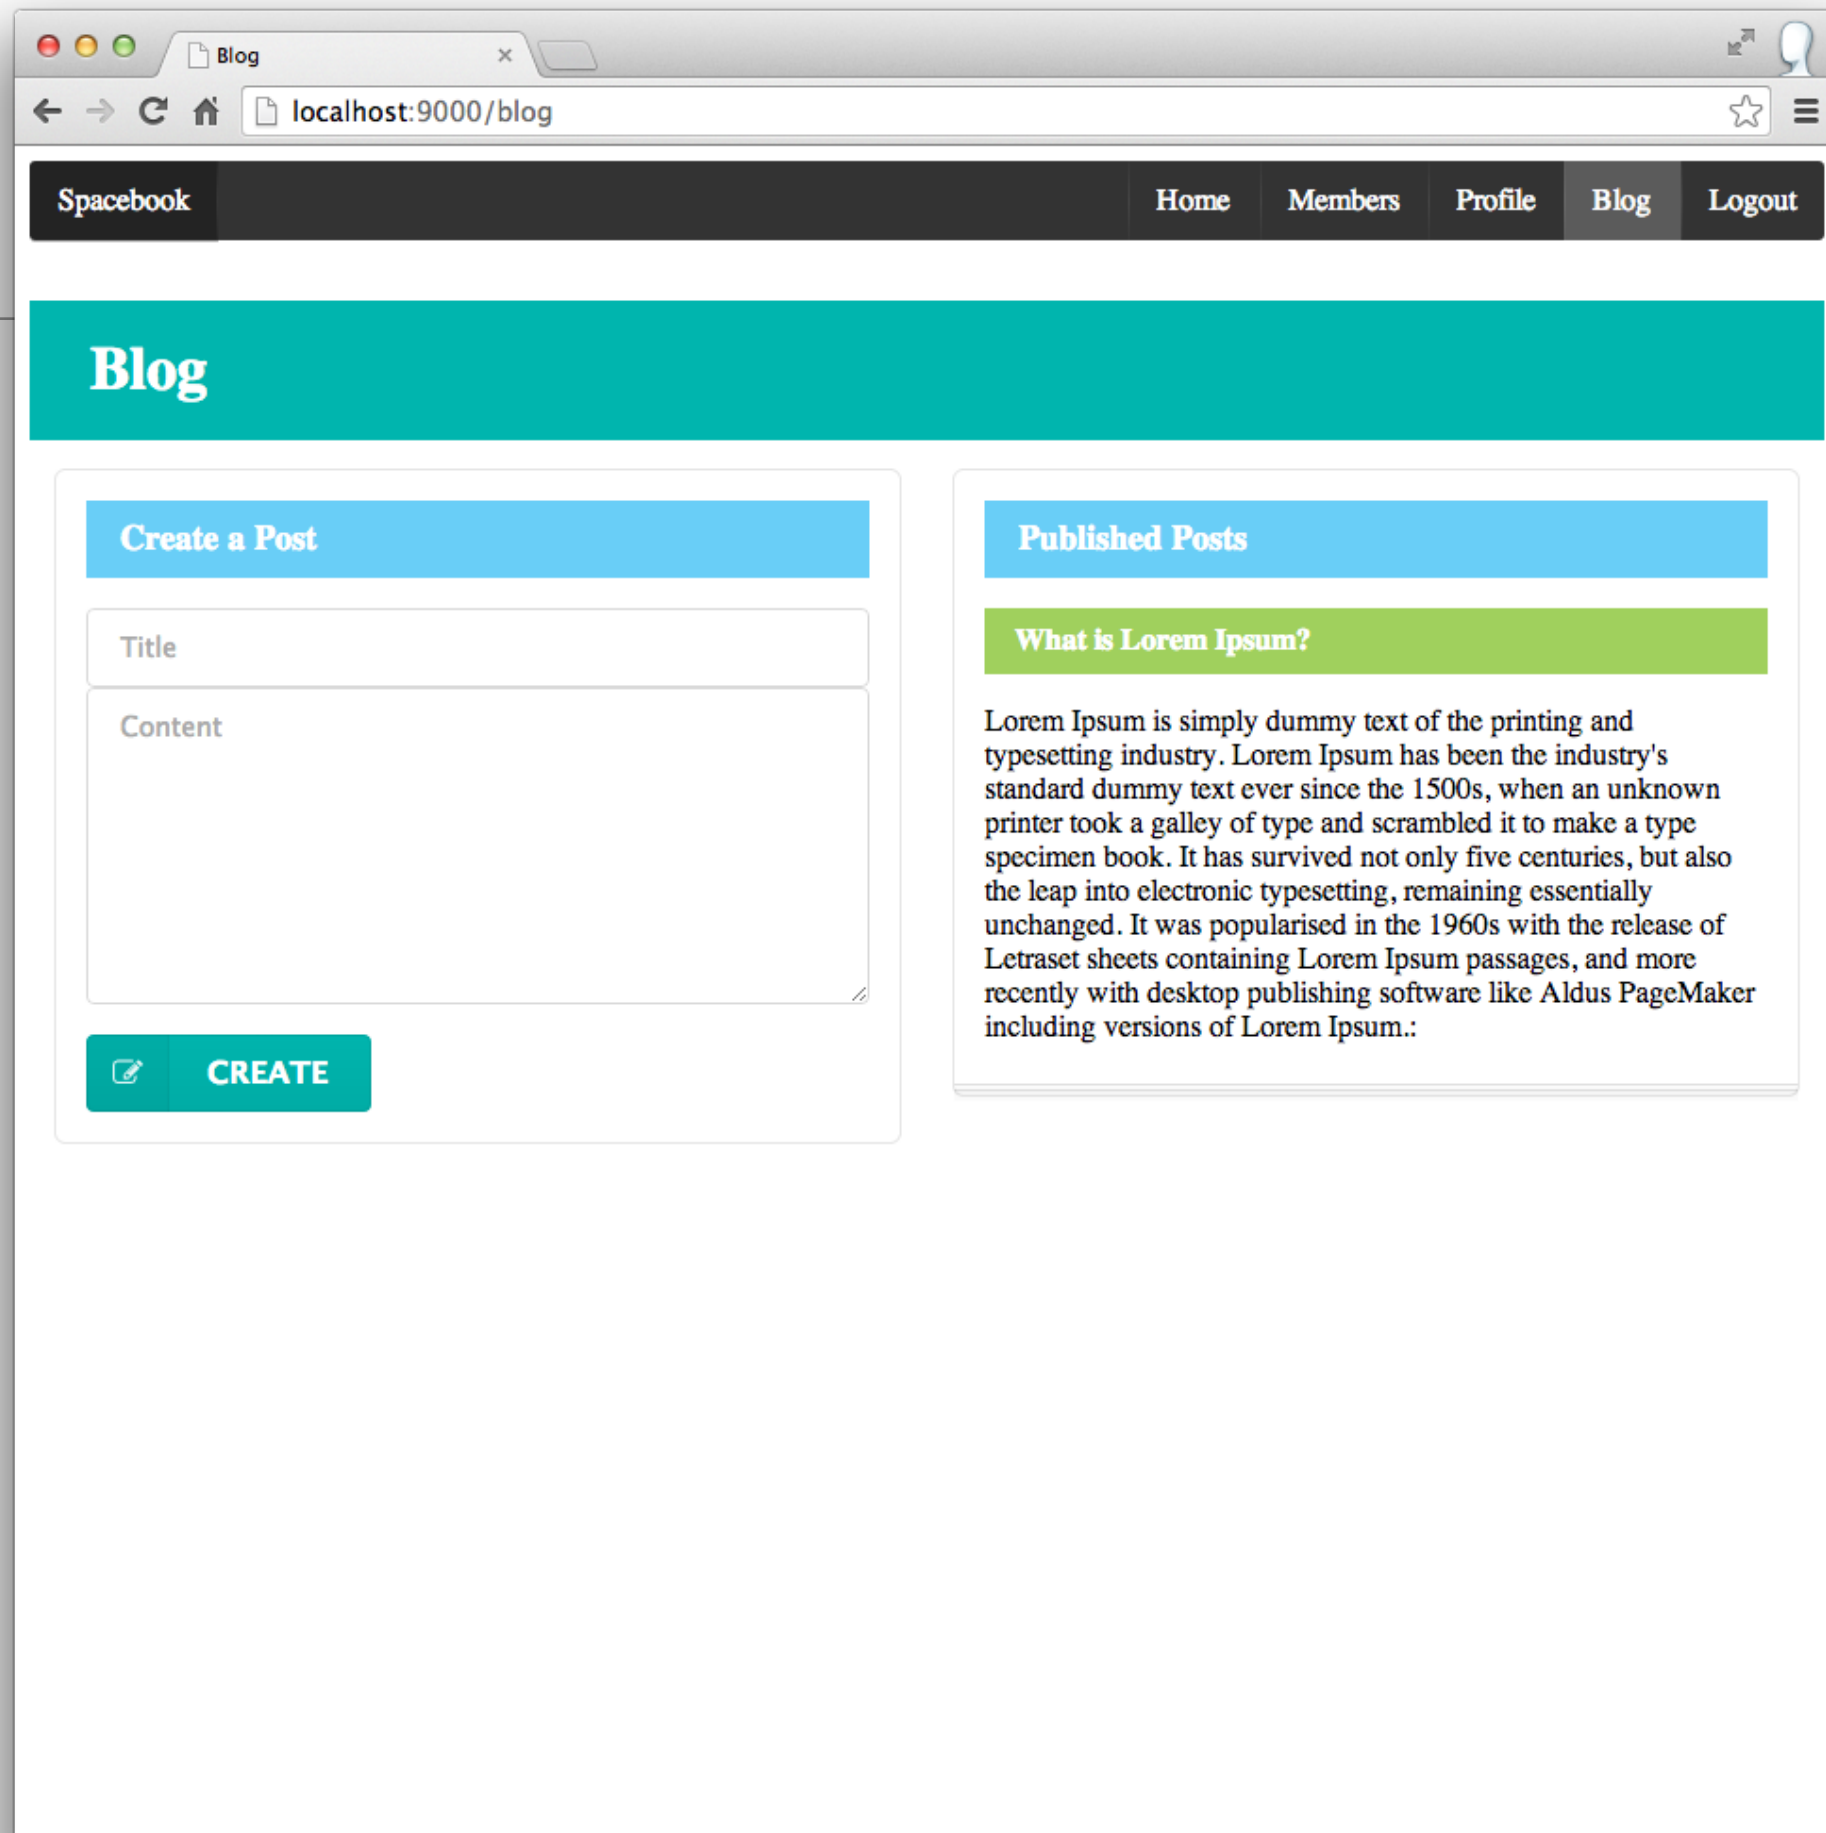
Blog ×

localhost:9000/blog

Spacebook

Home Members Profile Blog Logout

Blog

Create a Post

Title

Content

CREATE

Published Posts

What is Lorem Ipsum?

Lorem Ipsum is simply dummy text of the printing and typesetting industry. Lorem Ipsum has been the industry's standard dummy text ever since the 1500s, when an unknown printer took a galley of type and scrambled it to make a type specimen book. It has survived not only five centuries, but also the leap into electronic typesetting, remaining essentially unchanged. It was popularised in the 1960s with the release of Letraset sheets containing Lorem Ipsum passages, and more recently with desktop publishing software like Aldus PageMaker including versions of Lorem Ipsum.: